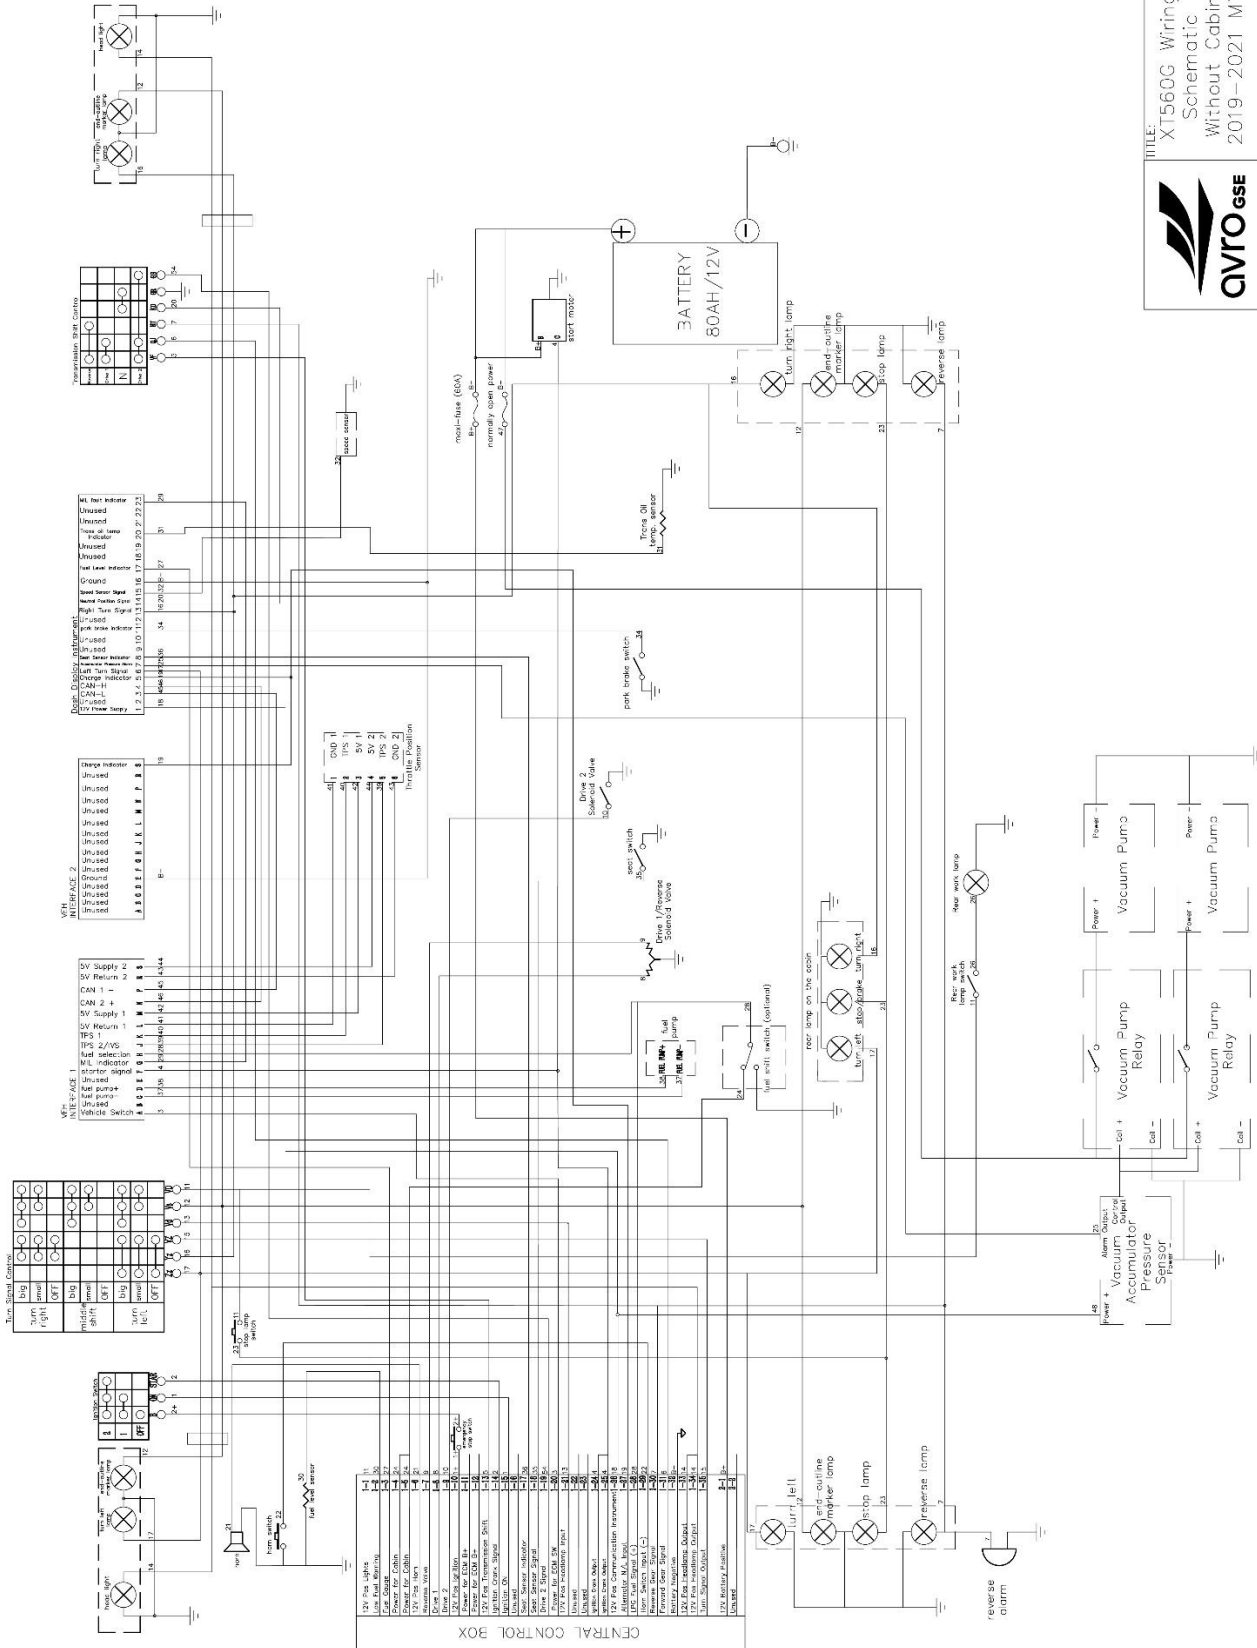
TITLE:
XT560G Wiring Schematic
Without Cabin
2019-2021 M

avro GSE

BATTERY
80AH/12V

start motor

maxi-fuse (60A)
normally open power

Trans Oil temp. sensor

park brake switch

Drive 2 Solenoid Valve

seat switch

Drive 1/Reverse Solenoid Valve

fuel pump

fuel shift switch (optional)

rear lamp on the cabin
turn left
stop/brake
turn right

Rear work lamp

Rear work lamp switch

turn right lamp
end-outline marker lamp
stop lamp
reverse lamp

Vacuum Pump
Vacuum Pump
Vacuum Pump Relay
Vacuum Pump Relay
Power +
Power -
Coil +
Coil -

Vacuum Accumulator Pressure Sensor
Alarm Output
Control Output

Transmission Shift Control

speed sensor

Dash Display Instrument
MIL fault indicator
Unused
Unused
Trans oil temp indicator
Unused
Unused
Fuel Level Indicator
Ground
Speed Sensor Signal
Neutral Position Signal
Right Turn Signal
Unused
park brake indicator
Unused
Unused
Seat Sensor Indicator
Left Turn Signal
Charge Indicator
CAN-H
CAN-L
Unused
12V Power Supply

VFH INTERFACE 2
Charge Indicator
Unused
Unused
Unused
Unused
Unused
Unused
Unused
Unused
Unused
Unused
Ground
Unused
Unused
Unused
Unused

Throttle Position Sensor
GND 1
TPS 1
5V 1
5V 2
TPS 2
GND 2

VFH INTERFACE 1
5V Supply 2
5V Return 2
CAN 1 -
CAN 2 +
5V Supply 1
5V Return 1
TPS 1
TPS 2/VS
fuel selection
MIL indicator
starter signal
Unused
fuel pump+
fuel pump-
Unused
Vehicle Switch

Turn Signal Control
turn right
middle shift
turn left
big
small
OFF

Ignition Switch
OFF

stop lamp switch

fuel level sensor

horn switch
horn

head light
turn left
end-outline marker lamp

head light
turn right
end-outline marker lamp

CENTRAL CONTROL BOX
12V Pos Lights
Low Fuel Warning
Fuel Gauge
Power for Cabin
Power for Cabin
12V Pos Horn
Reverse Valve
Drive 1
Drive 2
12V Pos Ignition
Power for ECM B+
Power for ECM B+
12V Pos Transmission Shift
Ignition Crank Signal
Ignition ON
Unused
Seat Sensor Indicator
Seat Sensor Signal
Drive 2 Signal
Power for ECM SW
12V Pos Headlamp Input
Unused
Unused
Ignition Crank Output
12V Pos Communication Instrument
Alternator N/A Input
LPG Fuel Signal (-)
Horn Switch Input (-)
Reverse Gear Signal
Forward Gear Signal
Battery Negative
12V Pos Headlamp Output
12V Pos Headlamp Output
Turn Signal Output
12V Battery Positive
Unused

turn left
end-outline marker lamp
stop lamp
reverse lamp

reverse alarm